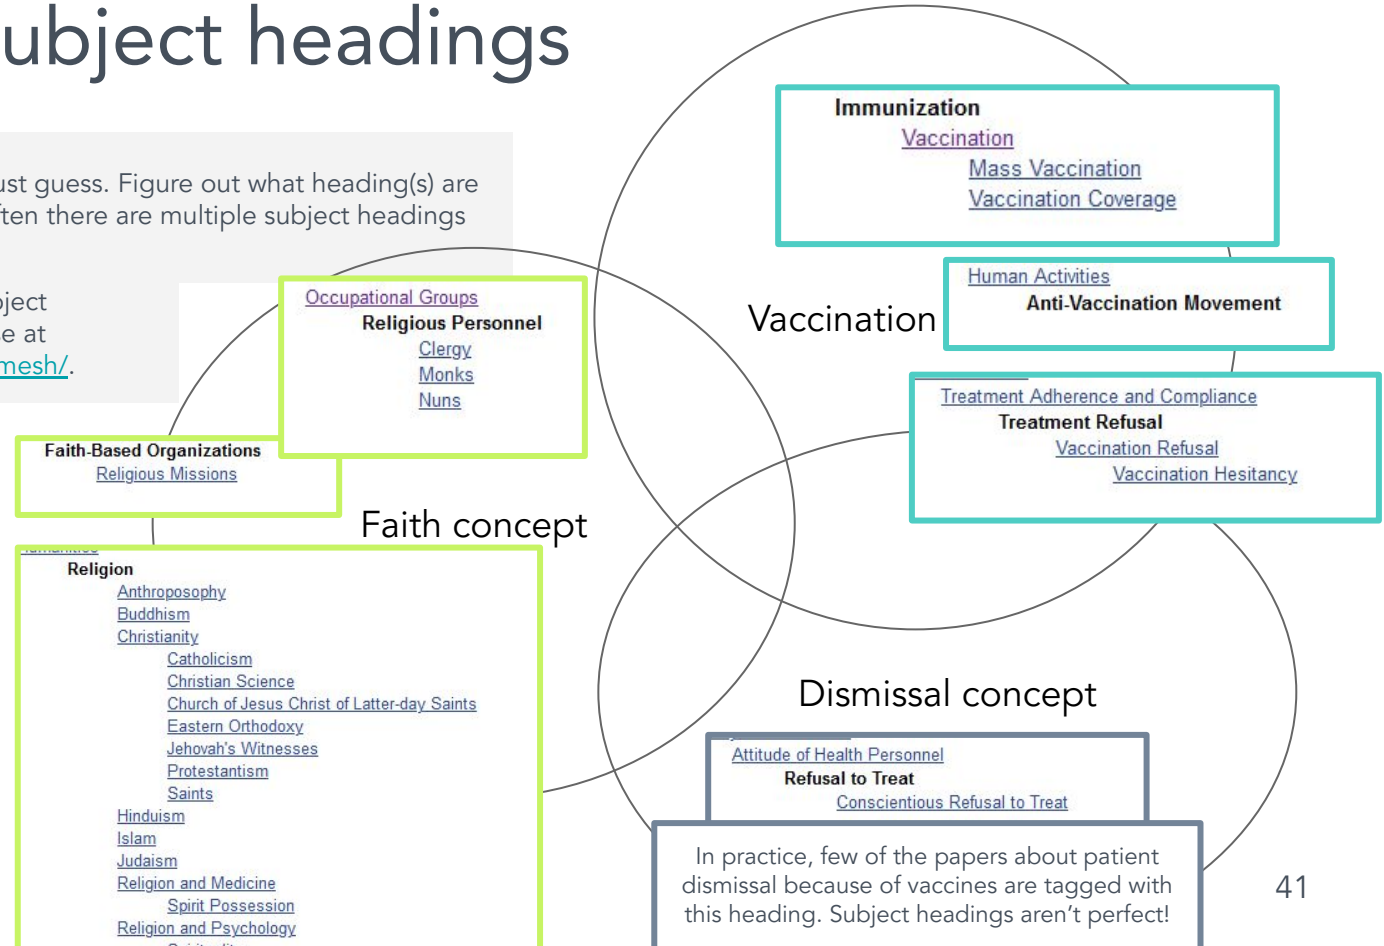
ubject headings

ust guess. Figure out what heading(s) are ten there are multiple subject headings

ject e at mesh/.

Immunization
Vaccination
Mass Vaccination
Vaccination Coverage

Human Activities
Anti-Vaccination Movement

Vaccination

Treatment Adherence and Compliance
Treatment Refusal
Vaccination Refusal
Vaccination Hesitancy

Occupational Groups
Religious Personnel
Clergy
Monks
Nuns

Faith-Based Organizations
Religious Missions

Faith concept

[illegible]
Religion
Anthroposophy
Buddhism
Christianity
Catholicism
Christian Science
Church of Jesus Christ of Latter-day Saints
Eastern Orthodoxy
Jehovah's Witnesses
Protestantism
Saints
Hinduism
Islam
Judaism
Religion and Medicine
Spirit Possession
Religion and Psychology
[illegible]

Dismissal concept

Attitude of Health Personnel
Refusal to Treat
Conscientious Refusal to Treat

In practice, few of the papers about patient dismissal because of vaccines are tagged with this heading. Subject headings aren't perfect!

41